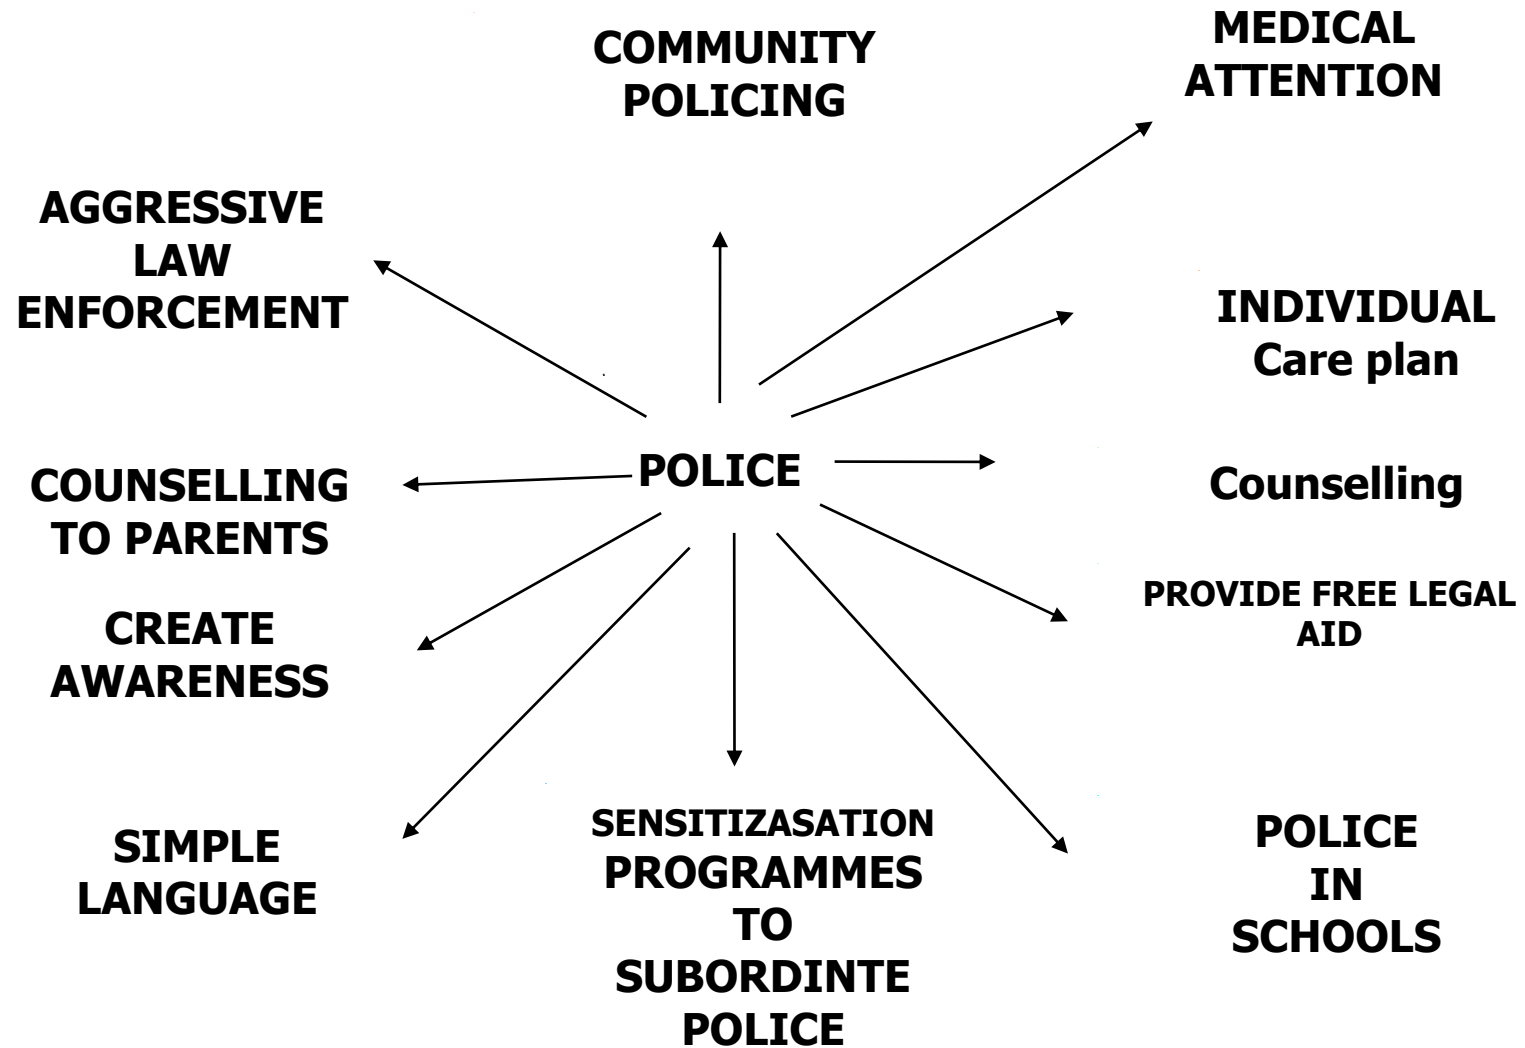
COMMUNITY POLICING

MEDICAL ATTENTION

AGGRESSIVE LAW ENFORCEMENT

INDIVIDUAL Care plan

POLICE

COUNSELLING TO PARENTS

Counselling

PROVIDE FREE LEGAL AID

CREATE AWARENESS

SIMPLE LANGUAGE

SENSITIZASATION PROGRAMMES TO SUBORDINTE POLICE

POLICE IN SCHOOLS